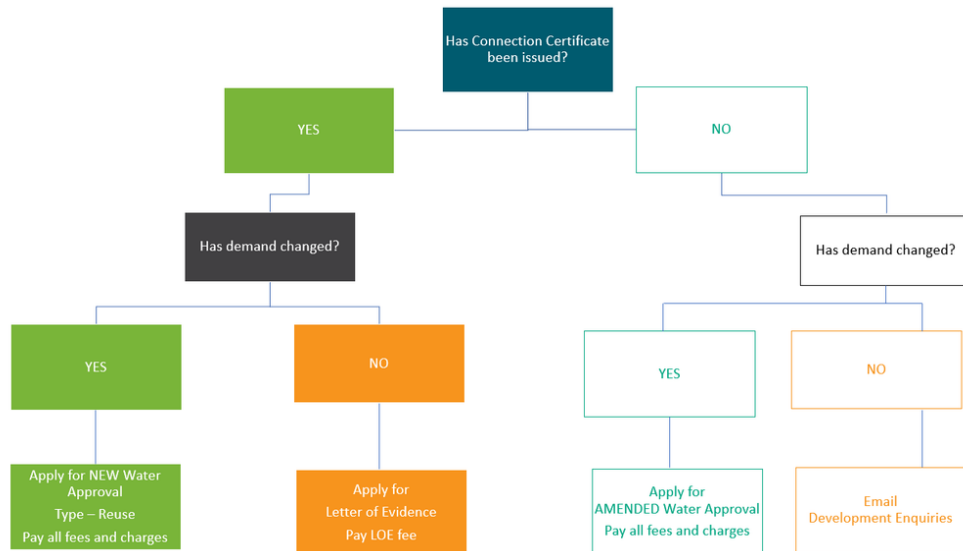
Has Connection Certificate been issued?

YES

NO

Has demand changed?

Has demand changed?

YES

NO

YES

NO

Apply for NEW Water Approval
Type – Reuse
Pay all fees and charges

Apply for
Letter of Evidence
Pay LOE fee

Apply for
AMENDED Water Approval
Pay all fees and charges

Email
Development Enquiries